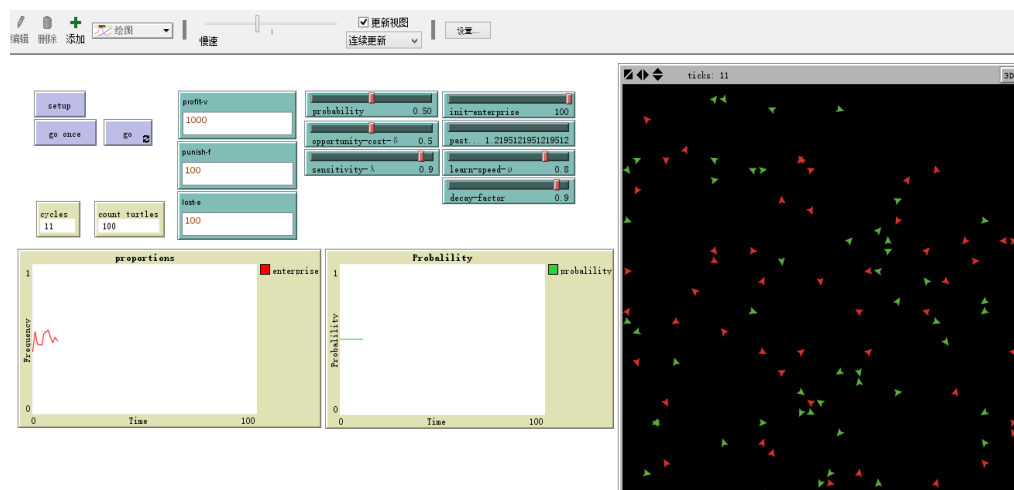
编辑 删除 添加 绘图 慢速 更新视图 连续更新 设置...

setup
go once
go
profit-v
1000
punish-f
100
lost-e
100
probability 0.50
opportunity-cost-δ 0.5
sensitivity-λ 0.9
init-enterprise 100
past... 1.2195121951219512
learn-speed-ρ 0.8
decay-factor 0.9
cycles
11
count turtles
100

proportions
enterprise
1
0
Frequency
Time
0
100

Probalility
probalility
1
0
Probalility
Time
0
100

ticks: 11
3D